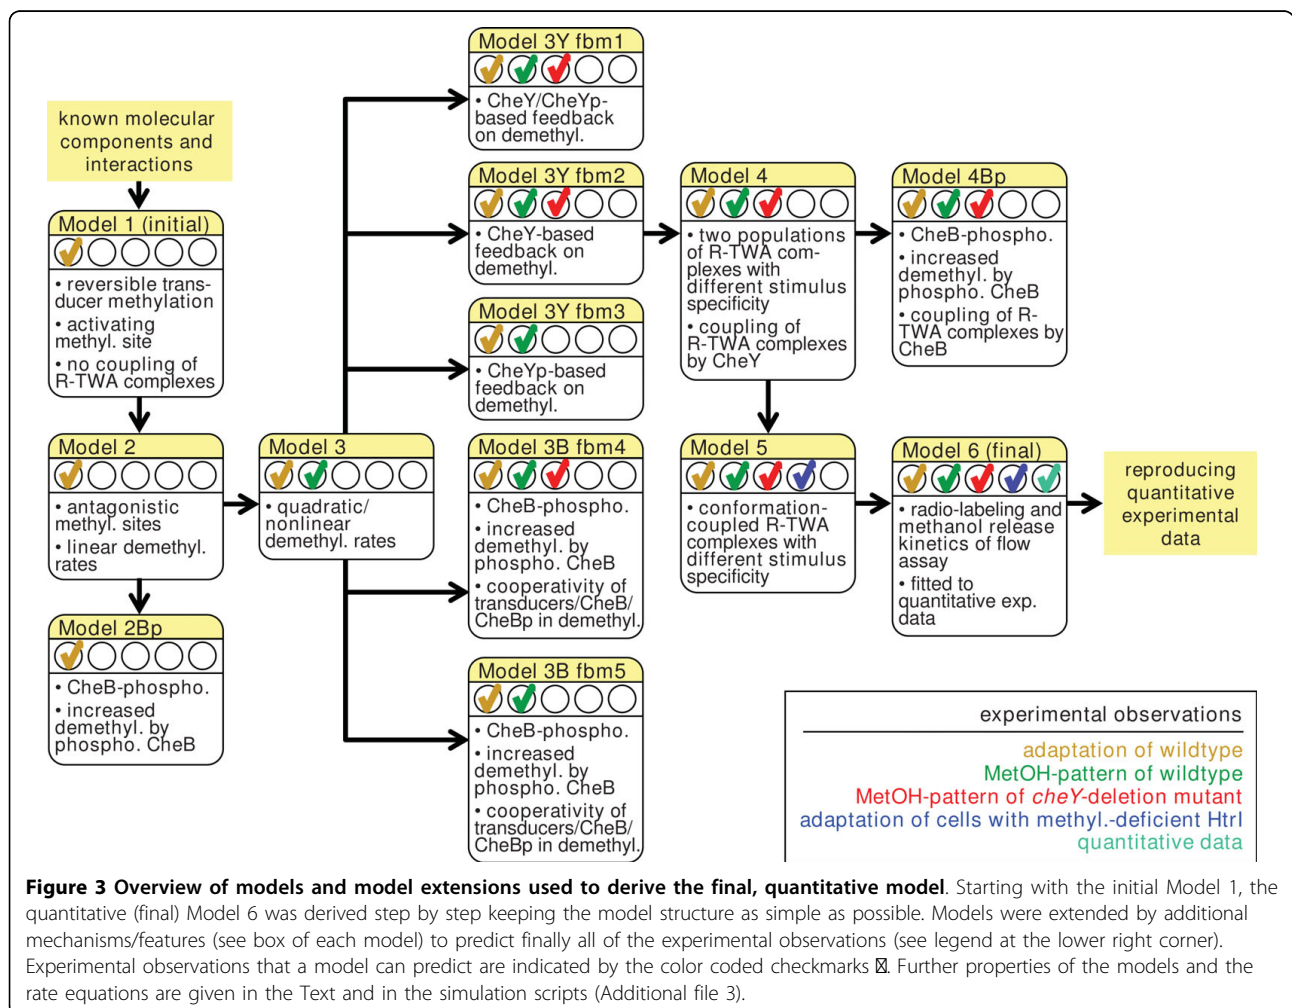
known molecular components and interactions

Model 1 (initial)

• reversible transducer methylation
• activating methyl. site
• no coupling of R-TWA complexes

Model 2

• antagonistic methyl. sites
• linear demethyl. rates

Model 2Bp

• CheB-phospho.
• increased demethyl. by phospho. CheB

Model 3

• quadratic/ nonlinear demethyl. rates

Model 3Y fbm1

• CheY/CheYp-based feedback on demethyl.

Model 3Y fbm2

• CheY-based feedback on demethyl.

Model 3Y fbm3

• CheYp-based feedback on demethyl.

Model 3B fbm4

• CheB-phospho.
• increased demethyl. by phospho. CheB
• cooperativity of transducers/CheB/ CheBp in demethyl.

Model 3B fbm5

• CheB-phospho.
• increased demethyl. by phospho. CheB
• cooperativity of transducers/CheB/ CheBp in demethyl.

Model 4

• two populations of R-TWA complexes with different stimulus specificity
• coupling of R-TWA complexes by CheY

Model 4Bp

• CheB-phospho.
• increased demethyl. by phospho. CheB
• coupling of R-TWA complexes by CheB

Model 5

• conformation-coupled R-TWA complexes with different stimulus specificity

Model 6 (final)

• radio-labeling and methanol release kinetics of flow assay
• fitted to quantitative exp. data

reproducing quantitative experimental data

experimental observations
adaptation of wildtype
MetOH-pattern of wildtype
MetOH-pattern of cheY-deletion mutant
adaptation of cells with methyl.-deficient HtrI
quantitative data

Figure 3 Overview of models and model extensions used to derive the final, quantitative model. Starting with the initial Model 1, the quantitative (final) Model 6 was derived step by step keeping the model structure as simple as possible. Models were extended by additional mechanisms/features (see box of each model) to predict finally all of the experimental observations (see legend at the lower right corner). Experimental observations that a model can predict are indicated by the color coded checkmarks ☒. Further properties of the models and the rate equations are given in the Text and in the simulation scripts (Additional file 3).